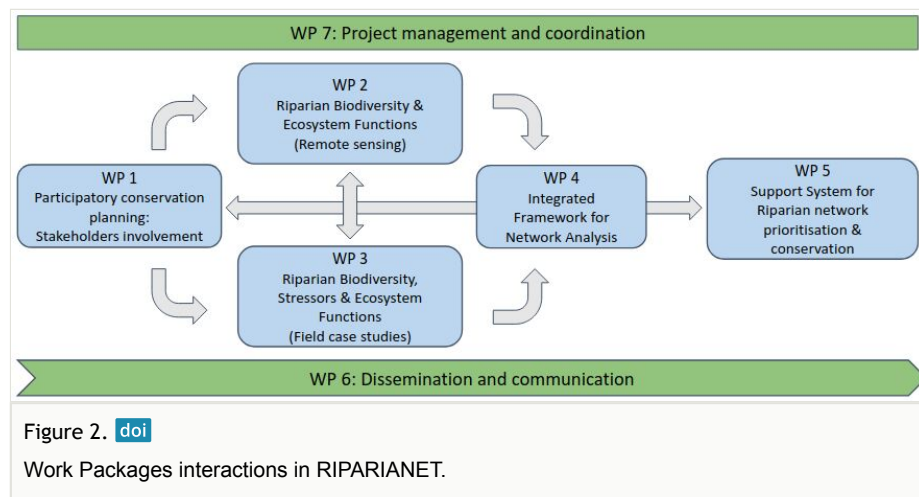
WP 7: Project management and coordination

WP 2
Riparian Biodiversity & Ecosystem Functions
(Remote sensing)

WP 1
Participatory conservation planning:
Stakeholders involvement

WP 4
Integrated Framework for Network Analysis

WP 5
Support System for Riparian network prioritisation & conservation

WP 3
Riparian Biodiversity, Stressors & Ecosystem Functions
(Field case studies)

WP 6: Dissemination and communication

Figure 2. doi

Work Packages interactions in RIPARIANET.